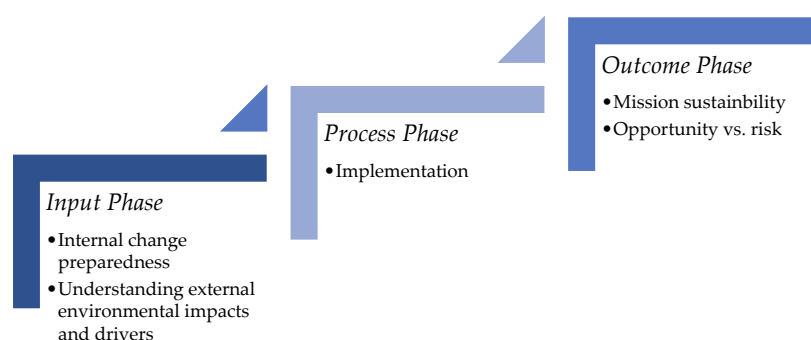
*Input Phase*

•Internal change preparedness

•Understanding external environmental impacts and drivers

*Process Phase*

•Implementation

*Outcome Phase*

•Mission sustainbility

•Opportunity vs. risk